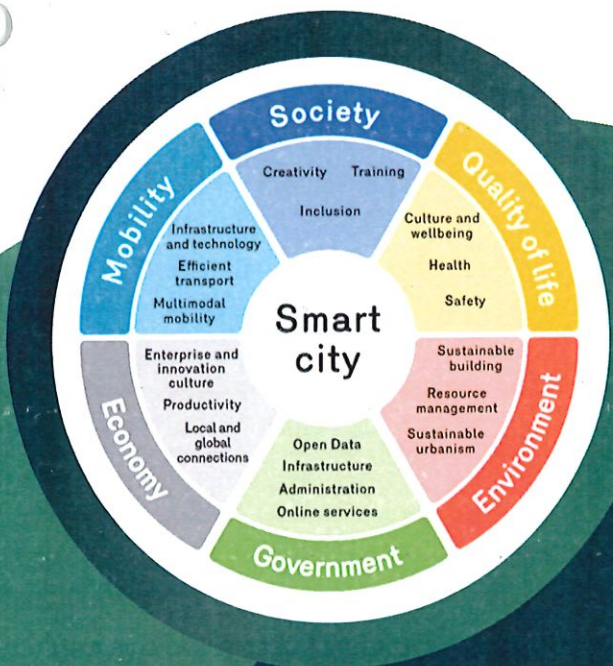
Society

Creativity Training

Inclusion

Quality of life

Culture and wellbeing

Health

Safety

Environment

Sustainable building

Resource management

Sustainable urbanism

Government

Open Data

Infrastructure

Administration

Online services

Economy

Enterprise and innovation culture

Productivity

Local and global connections

Mobility

Infrastructure and technology

Efficient transport

Multimodal mobility

Smart city